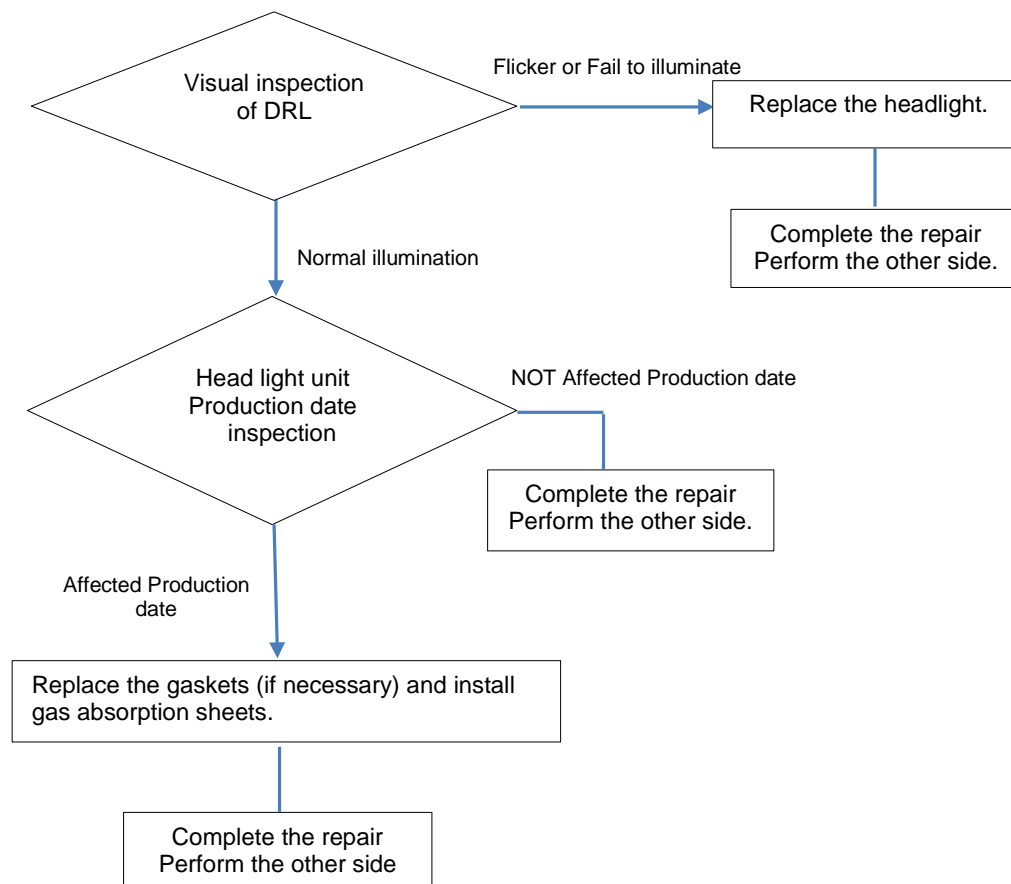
Visual inspection of DRL

Flicker or Fail to illuminate

Replace the headlight.

Complete the repair
Perform the other side.

Normal illumination

Head light unit
Production date
inspection

NOT Affected Production date

Complete the repair
Perform the other side.

Affected Production date

Replace the gaskets (if necessary) and install gas absorption sheets.

Complete the repair
Perform the other side